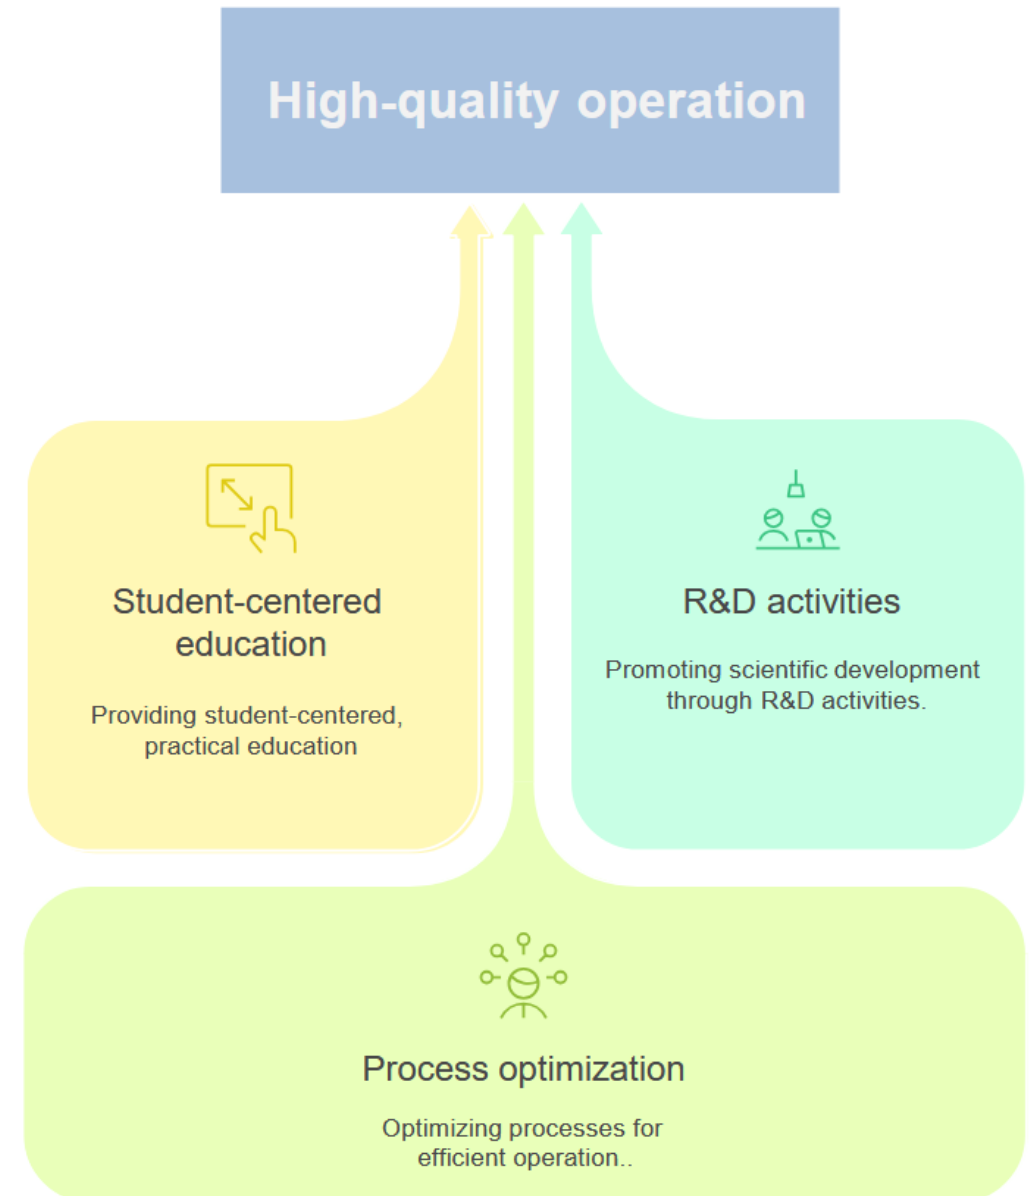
High-quality operation

Student-centered education

Providing student-centered, practical education

R&D activities

Promoting scientific development through R&D activities.

Process optimization

Optimizing processes for efficient operation..